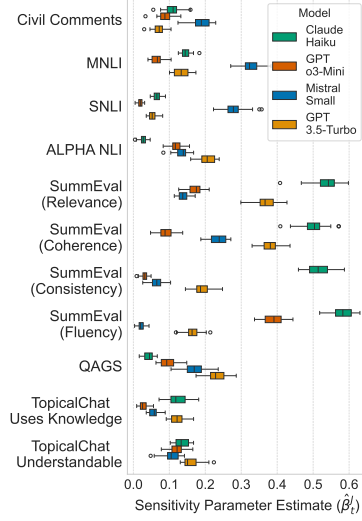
Civil Comments
MNLI
SNLI
ALPHA NLI
SummEval (Relevance)
SummEval (Coherence)
SummEval (Consistency)
SummEval (Fluency)
QAGS
TopicalChat Uses Knowledge
TopicalChat Understandable

Model
Claude Haiku
GPT o3-Mini
Mistral Small
GPT 3.5-Turbo

0.0 0.1 0.2 0.3 0.4 0.5 0.6
Sensitivity Parameter Estimate ($\hat{\beta}_t^j$)